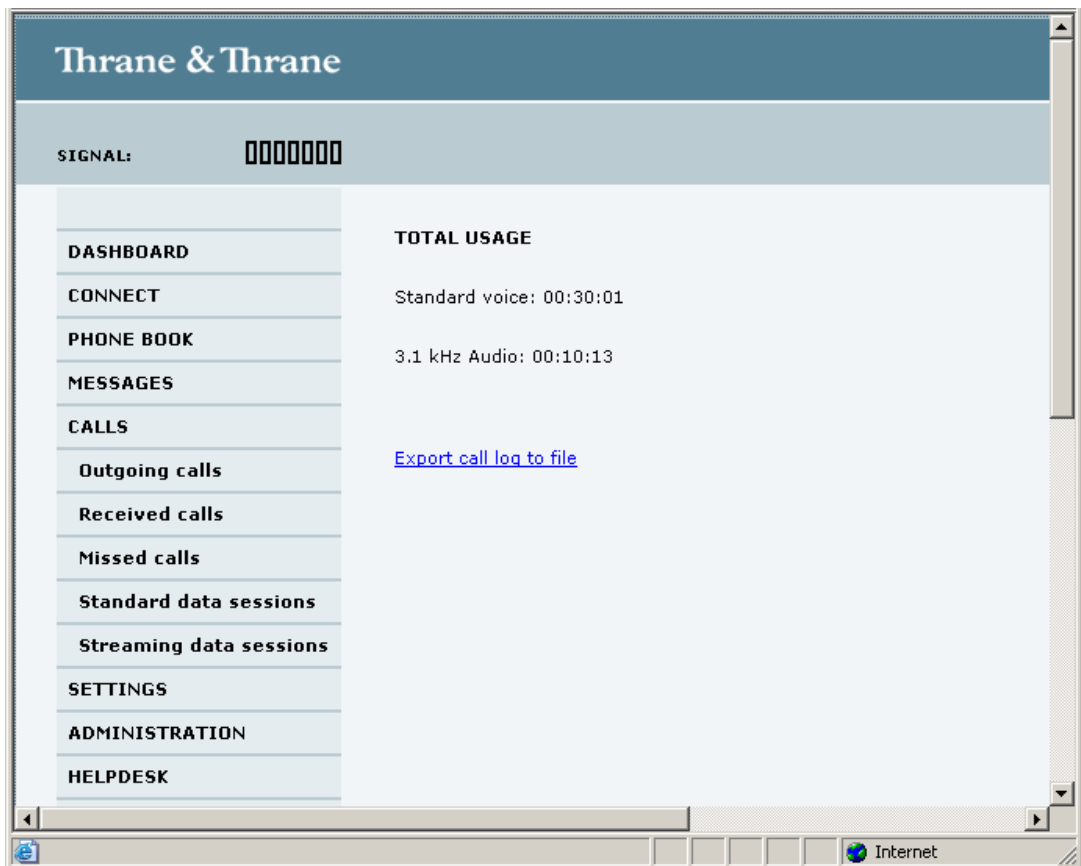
Thrane & Thrane

SIGNAL:

DASHBOARD
CONNECT
PHONE BOOK
MESSAGES
CALLS
Outgoing calls
Received calls
Missed calls
Standard data sessions
Streaming data sessions
SETTINGS
ADMINISTRATION
HELPDESK

TOTAL USAGE

Standard voice: 00:30:01

3.1 kHz Audio: 00:10:13

Export call log to file

Internet